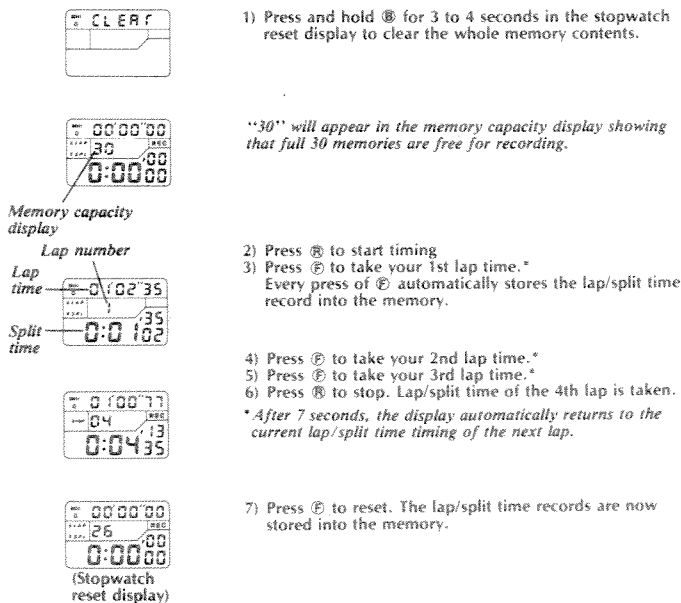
CLEAR

1) Press and hold Ⓑ for 3 to 4 seconds in the stopwatch reset display to clear the whole memory contents.

00'00"00
30
REC
00
0:0000

Memory capacity display

"30" will appear in the memory capacity display showing that full 30 memories are free for recording.

Lap number
Lap time
Split time

0'02"35
1
35
0:0102

2) Press Ⓡ to start timing
3) Press Ⓕ to take your 1st lap time.*
Every press of Ⓕ automatically stores the lap/split time record into the memory.

0'00"77
04
REC
13
0:0435

4) Press Ⓕ to take your 2nd lap time.*
5) Press Ⓕ to take your 3rd lap time.*
6) Press Ⓡ to stop. Lap/split time of the 4th lap is taken.

*After 7 seconds, the display automatically returns to the current lap/split time timing of the next lap.

00'00"00
26
REC
00
0:0000

(Stopwatch reset display)

7) Press Ⓕ to reset. The lap/split time records are now stored into the memory.